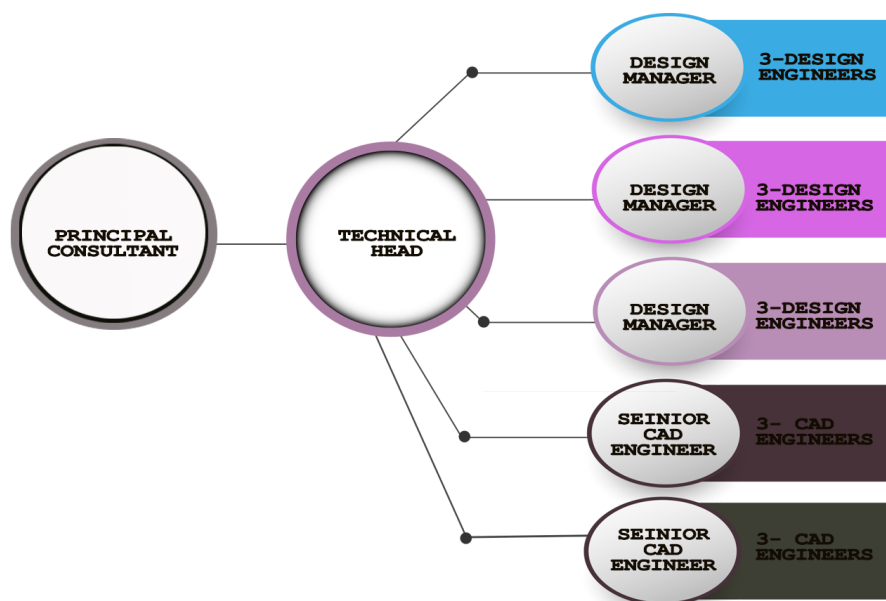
PRINCIPAL CONSULTANT

TECHNICAL HEAD

DESIGN MANAGER

3-DESIGN ENGINEERS

DESIGN MANAGER

3-DESIGN ENGINEERS

DESIGN MANAGER

3-DESIGN ENGINEERS

SEINIOR CAD ENGINEER

3- CAD ENGINEERS

SEINIOR CAD ENGINEER

3- CAD ENGINEERS